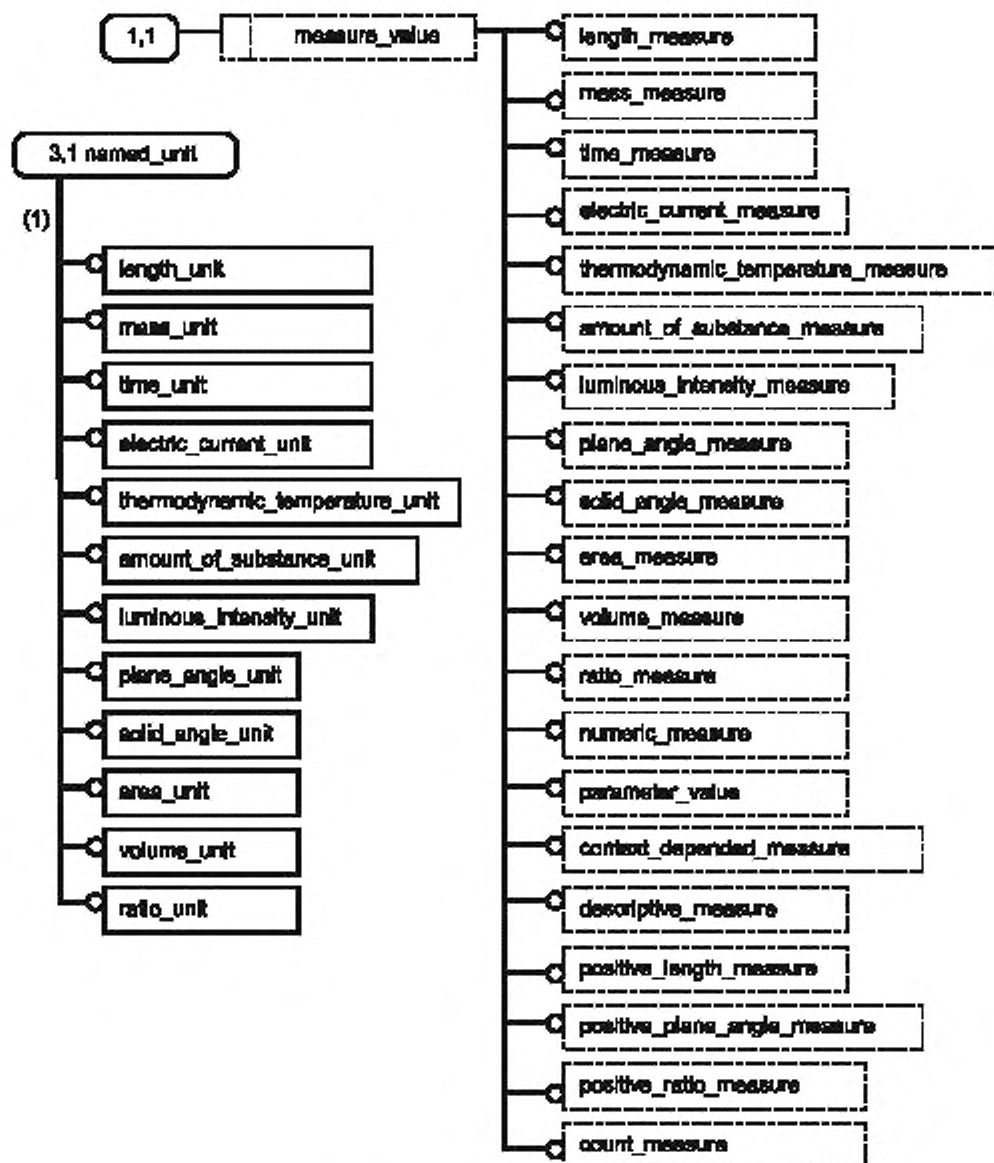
1,1

measure_value

length_measure

mass_measure

time_measure

electric_current_measure

thermodynamic_temperature_measure

amount_of_substance_measure

luminous_intensity_measure

plane_angle_measure

solid_angle_measure

area_measure

volume_measure

ratio_measure

numeric_measure

parameter_value

context_dependent_measure

descriptive_measure

positive_length_measure

positive_plane_angle_measure

positive_ratio_measure

count_measure

3,1 named_unit

(1)

length_unit

mass_unit

time_unit

electric_current_unit

thermodynamic_temperature_unit

amount_of_substance_unit

luminous_intensity_unit

plane_angle_unit

solid_angle_unit

area_unit

volume_unit

ratio_unit